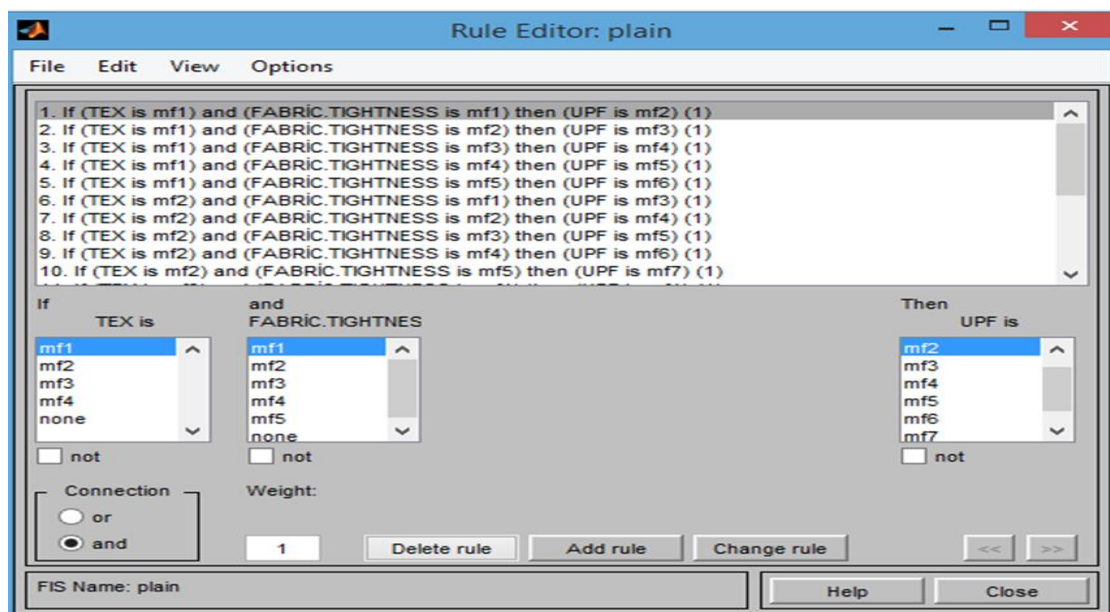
Rule Editor: plain

File Edit View Options

1. If (TEX is mf1) and (FABRİC.TIGHTNESS is mf1) then (UPF is mf2) (1)
2. If (TEX is mf1) and (FABRİC.TIGHTNESS is mf2) then (UPF is mf3) (1)
3. If (TEX is mf1) and (FABRİC.TIGHTNESS is mf3) then (UPF is mf4) (1)
4. If (TEX is mf1) and (FABRİC.TIGHTNESS is mf4) then (UPF is mf5) (1)
5. If (TEX is mf1) and (FABRİC.TIGHTNESS is mf5) then (UPF is mf6) (1)
6. If (TEX is mf2) and (FABRİC.TIGHTNESS is mf1) then (UPF is mf3) (1)
7. If (TEX is mf2) and (FABRİC.TIGHTNESS is mf2) then (UPF is mf4) (1)
8. If (TEX is mf2) and (FABRİC.TIGHTNESS is mf3) then (UPF is mf5) (1)
9. If (TEX is mf2) and (FABRİC.TIGHTNESS is mf4) then (UPF is mf6) (1)
10. If (TEX is mf2) and (FABRİC.TIGHTNESS is mf5) then (UPF is mf7) (1)
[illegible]

If
TEX is
mf1
mf2
mf3
mf4
none

not

and
FABRİC.TIGHTNES
mf1
mf2
mf3
mf4
mf5
none

not

Then
UPF is
mf2
mf3
mf4
mf5
mf6
mf7

not

Connection
or
and

Weight:
1

Delete rule
Add rule
Change rule
<<
>>

FIS Name: plain

Help
Close